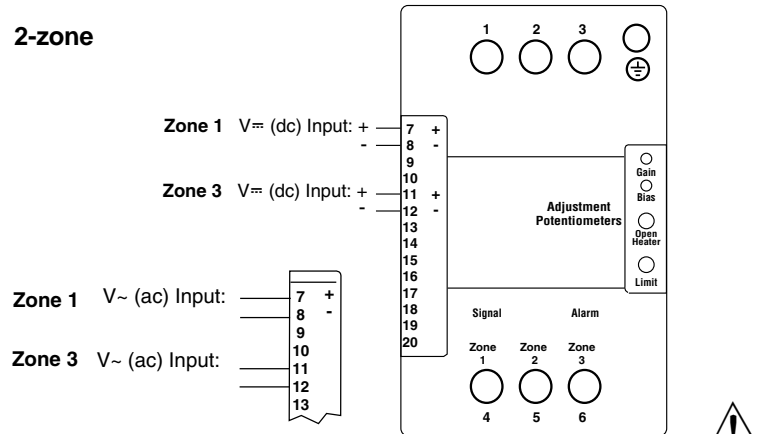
2-zone

1 2 3

Zone 1 V⎓ (dc) Input: + 7 +
- 8 -
9
10
Zone 3 V⎓ (dc) Input: + 11 +
- 12 -
13
14
15
16
17
18
19
20

Gain
Bias
Adjustment Potentiometers
Open Heater
Limit

Zone 1 V~ (ac) Input: 7 +
8 -
9
10
Zone 3 V~ (ac) Input: 11
12
13

Signal Alarm

Zone 1 Zone 2 Zone 3

4 5 6